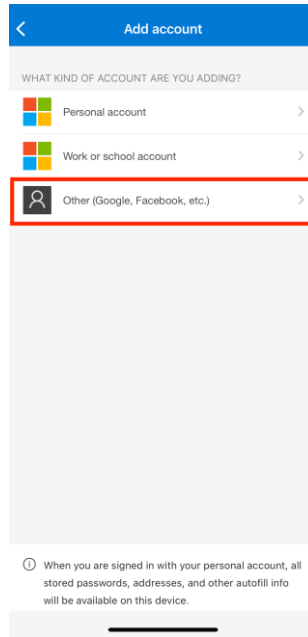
Add account

WHAT KIND OF ACCOUNT ARE YOU ADDING?

Personal account

Work or school account

Other (Google, Facebook, etc.)

ⓘ When you are signed in with your personal account, all stored passwords, addresses, and other autofill info will be available on this device.